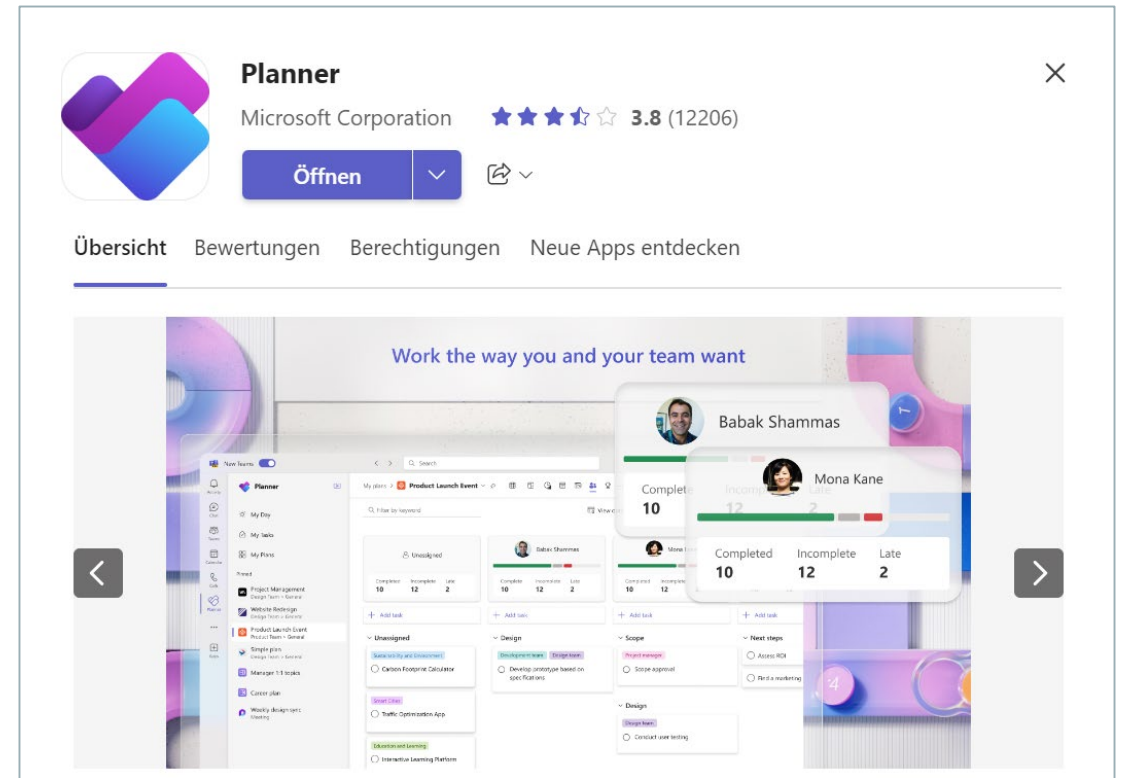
Planner

Microsoft Corporation 3.8 (12206)

Öffnen

Übersicht Bewertungen Berechtigungen Neue Apps entdecken

Work the way you and your team want

Babak Shammas

Completed 10

Mona Kane

Completed 10
Incomplete 12
Late 2

New Teams

Search

Planner

My Day

My Tasks

My Plans

Pinned

Project Management

Website Redesign

Product Launch Event

Simple plan

Manager 1:1 topics

Career plan

Weekly design sync

My plans > Product Launch Event

Filter by keyword

Unassigned

Babak Shammas

Complete 10 Incomplete 12 Late 2

+ Add task

Unassigned

Carbon Footprint Calculator

Traffic Optimization App

Interactive Learning Platform

Design

Develop prototype based on specifications

Scope

Scope approval

Design

Conduct user testing

Next steps

Assess ROI

Find a marketing